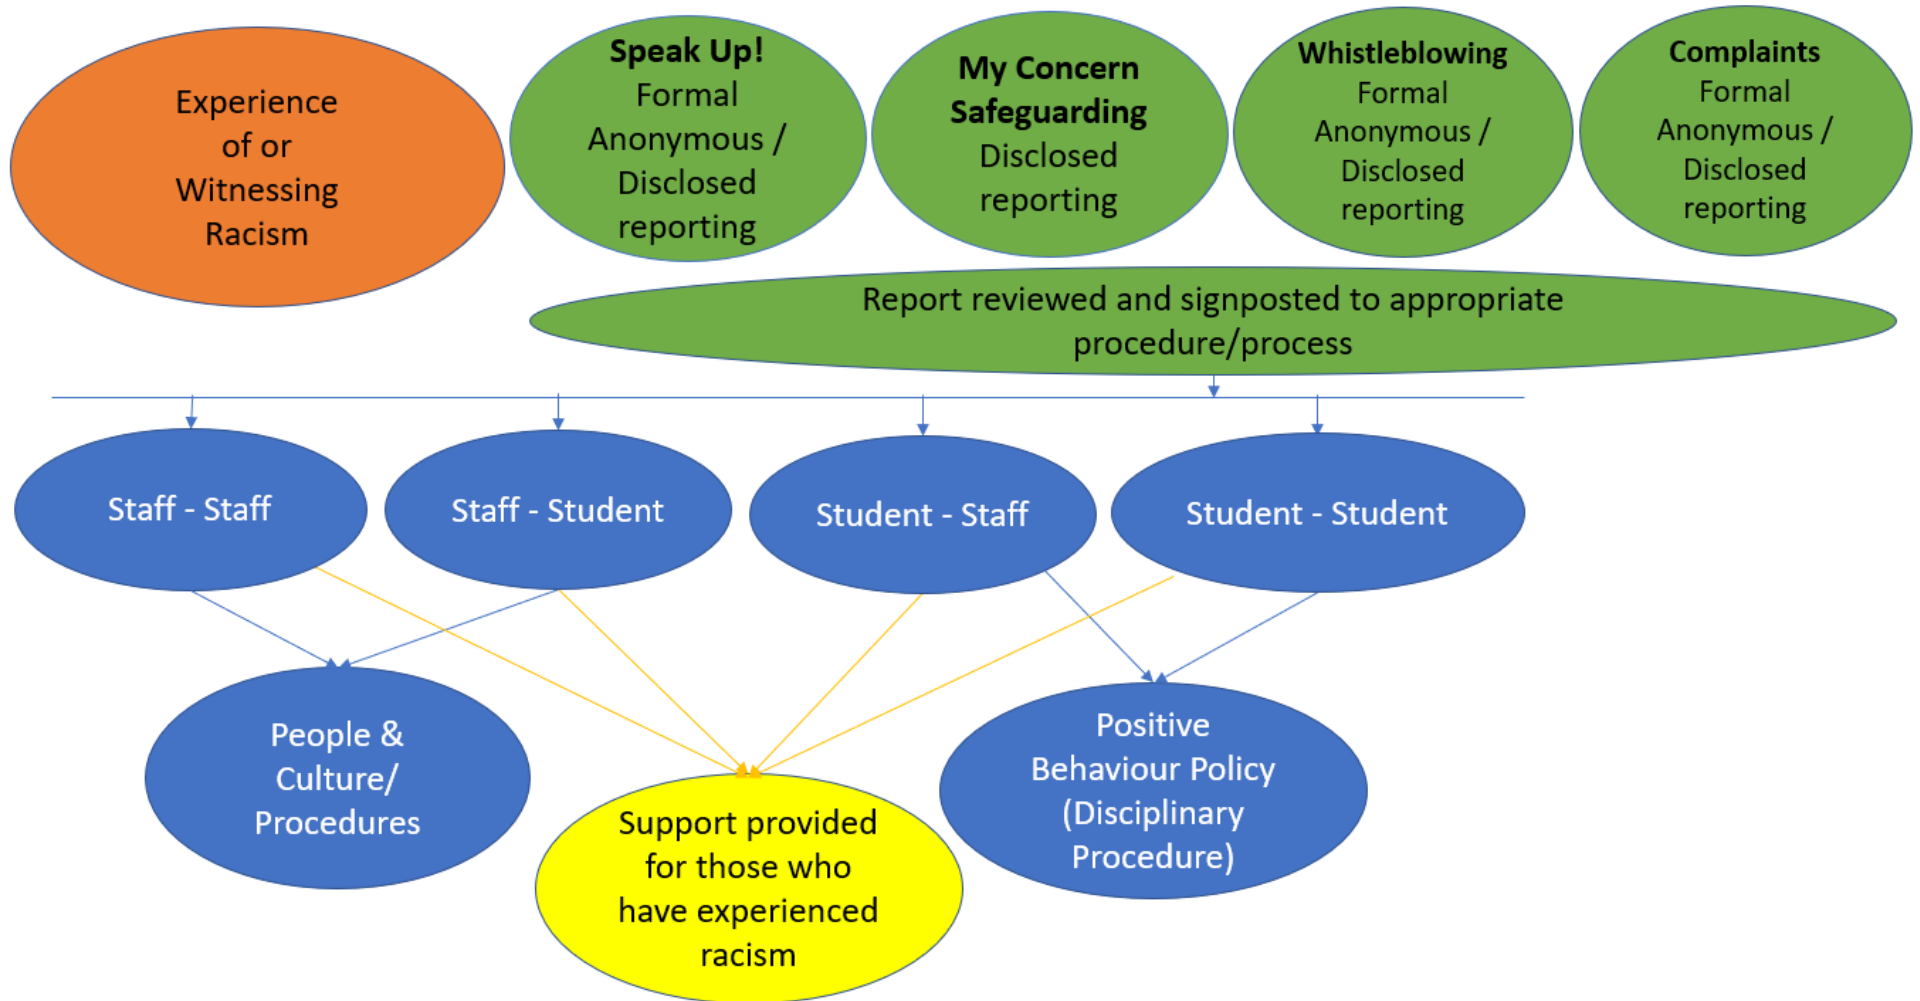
Experience of or Witnessing Racism

**Speak Up!**
Formal Anonymous / Disclosed reporting

**My Concern Safeguarding**
Disclosed reporting

**Whistleblowing**
Formal Anonymous / Disclosed reporting

**Complaints**
Formal Anonymous / Disclosed reporting

Report reviewed and signposted to appropriate procedure/process

Staff - Staff

Staff - Student

Student - Staff

Student - Student

People & Culture/ Procedures

Support provided for those who have experienced racism

Positive Behaviour Policy (Disciplinary Procedure)